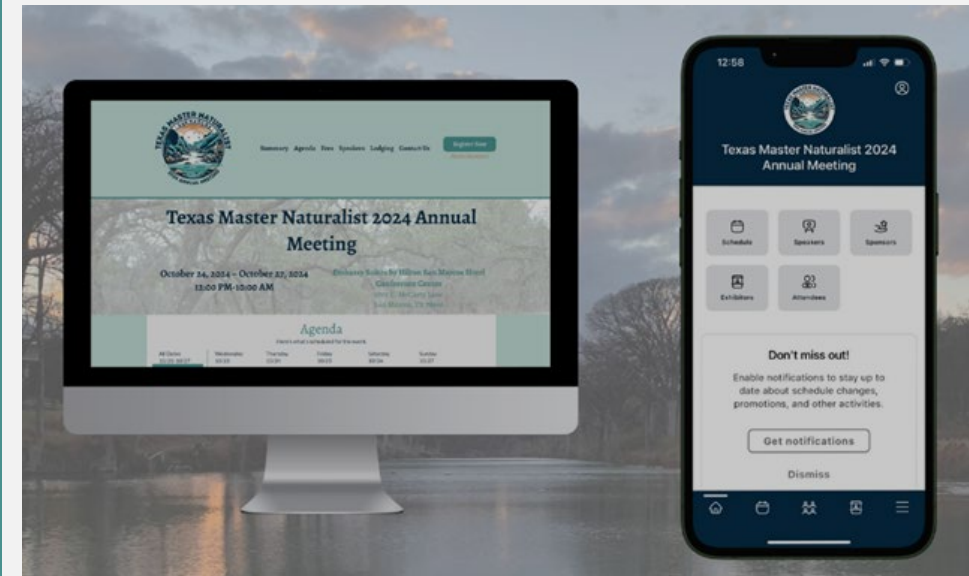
Summary Agenda Fees Speakers Lodging Contact Us

Register Now

Texas Master Naturalist 2024 Annual Meeting

October 24, 2024 – October 27, 2024
12:00 PM-12:00 AM

Embassy Suites By Hilton San Marcos Hotel Conference Center
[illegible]
San Marcos, TX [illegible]

Agenda

Here's what's scheduled for the event.

All Dates | Wednesday 10/23 | Thursday 10/24 | Friday 10/25 | Saturday 10/26 | Sunday 10/27

12:58

Texas Master Naturalist 2024 Annual Meeting

Schedule

Speakers

Sponsors

Exhibitors

Attendees

Don't miss out!

Enable notifications to stay up to date about schedule changes, promotions, and other activities.

Get notifications

Dismiss